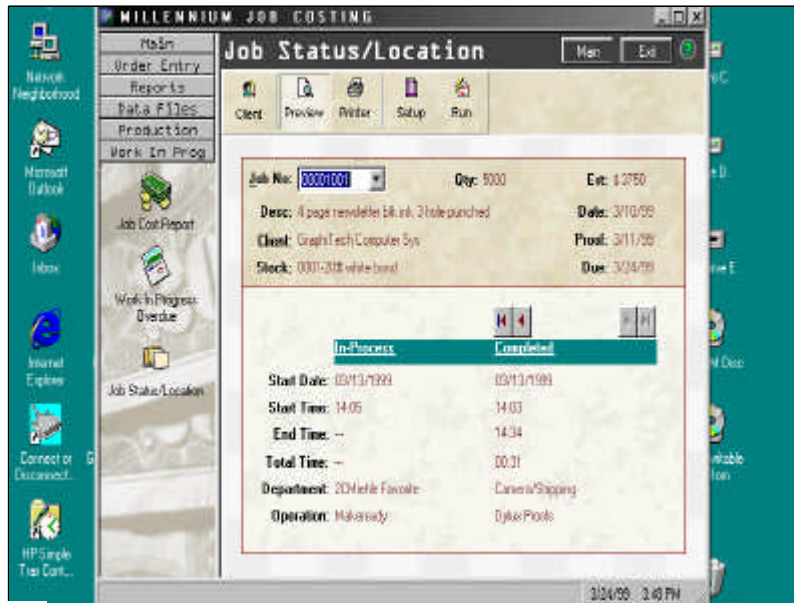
Network Neighborhood

Microsoft Outlook

Inbox

Internet Explorer

Connect or Disconnect...

HP Simple Trax Cont...

MILLENNIUM JOB COSTING

Main
Order Entry
Reports
Data Files
Production
Work In Prog

Job Cost Report

Work In Progress Overdue

Job Status/Location

Job Status/Location

Main

Exit

Client

Preview

Printer

Setup

Run

Job No: 00001001

Qty: 5000

Est: $ 2750

Desc: 4 page newsletter blk ink 3 hole punched

Date: 3/10/99

Client: GraphTech Computer Sys

Proof: 3/11/99

Stock: 0001-20# white bond

Due: 3/24/99

| | In-Process | Completed |
|---|---|---|
| Start Date: | 03/13/1999 | 03/13/1999 |
| Start Time: | 14:05 | 14:03 |
| End Time: | -- | 14:34 |
| Total Time: | -- | 00:31 |
| Department: | 2CMiehle Favorite | Camera/Stripping |
| Operation: | Makeready | Dylux Proofs |

3/24/99 3:48 PM